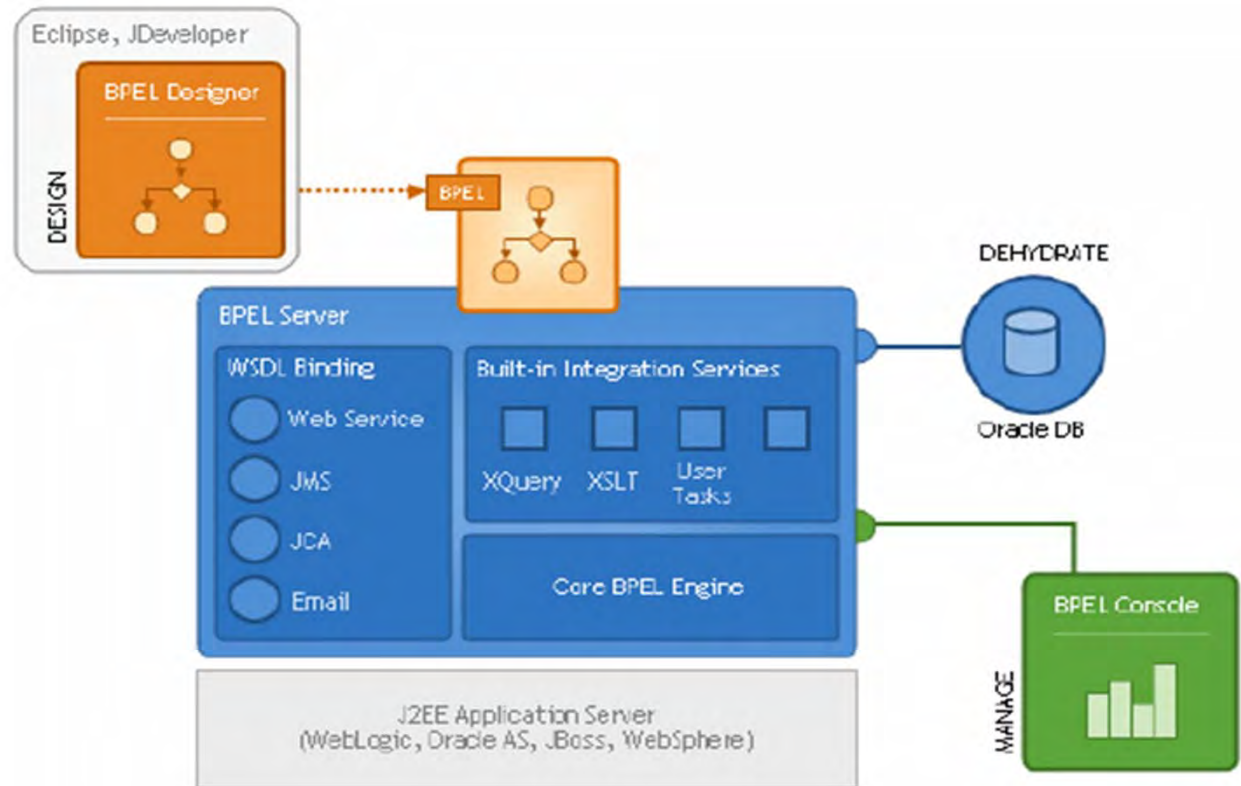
Eclipse, JDeveloper

BPEL Designer

DESIGN

BPEL

DEHYDRATE

BPEL Server

Oracle DB

WSDL Binding

Web Service

JMS

JCA

Email

Built-in Integration Services

XQuery

XSLT

User Tasks

Core BPEL Engine

BPEL Console

MANAGE

J2EE Application Server (WebLogic, Oracle AS, JBoss, WebSphere)